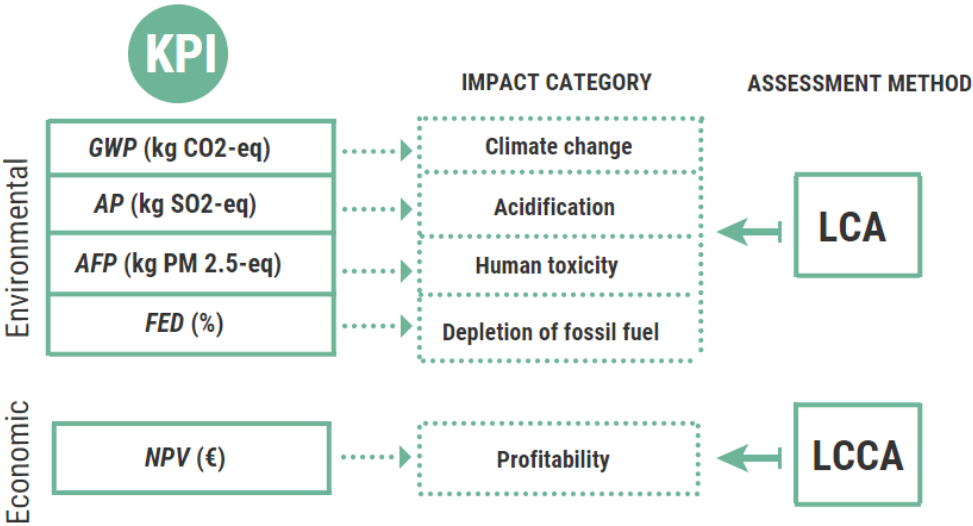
KPI

IMPACT CATEGORY

ASSESSMENT METHOD

Environmental

GWP (kg CO2-eq)

Climate change

AP (kg SO2-eq)

Acidification

LCA

AFP (kg PM 2.5-eq)

Human toxicity

FED (%)

Depletion of fossil fuel

Economic

NPV (€)

Profitability

LCCA